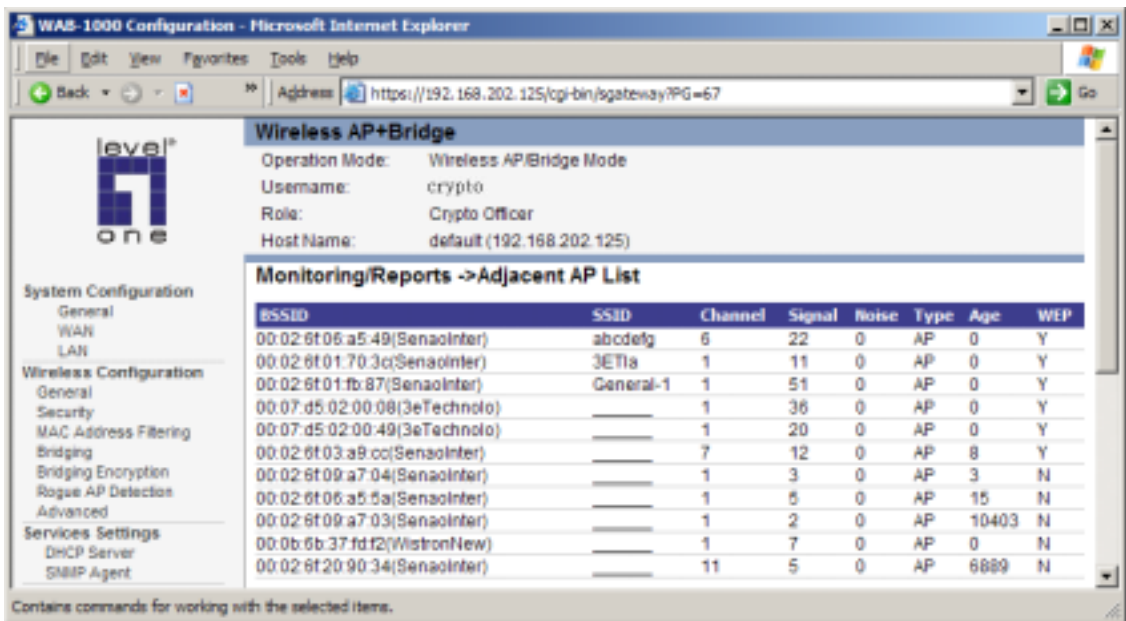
WAB-1000 Configuration - Microsoft Internet Explorer

File Edit View Favorites Tools Help

Back Address https://192.168.202.125/cgi-bin/sgateway?PG=67 Go

level one

System Configuration
General
WAN
LAN
Wireless Configuration
General
Security
MAC Address Filtering
Bridging
Bridging Encryption
Rogue AP Detection
Advanced
Services Settings
DHCP Server
SNMP Agent

Wireless AP+Bridge

Operation Mode: Wireless AP/Bridge Mode
Username: crypto
Role: Crypto Officer
Host Name: default (192.168.202.125)

Monitoring/Reports ->Adjacent AP List

| BSSID | SSID | Channel | Signal | Noise | Type | Age | WEP |
|---|---|---|---|---|---|---|---|
| 00:02:6f:06:a5:49(SenaoInter) | abcdefg | 6 | 22 | 0 | AP | 0 | Y |
| 00:02:6f:01:70:3c(SenaoInter) | 3ETIa | 1 | 11 | 0 | AP | 0 | Y |
| 00:02:6f:01:fb:87(SenaoInter) | General-1 | 1 | 51 | 0 | AP | 0 | Y |
| 00:07:d5:02:00:08(3eTechnolo) | ______ | 1 | 36 | 0 | AP | 0 | Y |
| 00:07:d5:02:00:49(3eTechnolo) | ______ | 1 | 20 | 0 | AP | 0 | Y |
| 00:02:6f:03:a9:cc(SenaoInter) | ______ | 7 | 12 | 0 | AP | 8 | Y |
| 00:02:6f:09:a7:04(SenaoInter) | ______ | 1 | 3 | 0 | AP | 3 | N |
| 00:02:6f:06:a5:5a(SenaoInter) | ______ | 1 | 5 | 0 | AP | 15 | N |
| 00:02:6f:09:a7:03(SenaoInter) | ______ | 1 | 2 | 0 | AP | 10403 | N |
| 00:0b:6b:37:fd:f2(WistronNew) | ______ | 1 | 7 | 0 | AP | 0 | N |
| 00:02:6f:20:90:34(SenaoInter) | ______ | 11 | 5 | 0 | AP | 6889 | N |

Contains commands for working with the selected items.